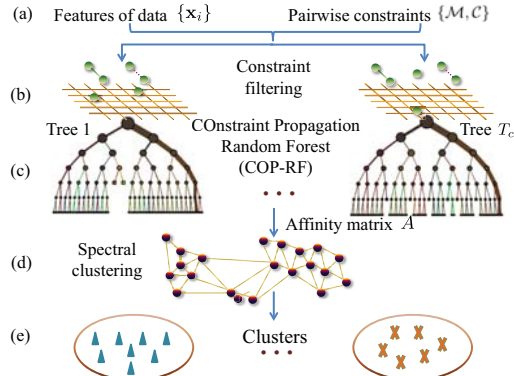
(a) Features of data $\{\mathbf{x}_i\}$ Pairwise constraints $\{\mathcal{M}, \mathcal{C}\}$

(b) Constraint filtering

Tree 1

(c) COnstraint Propagation Random Forest (COP-RF)

Tree $T_c$

• • •

Affinity matrix $A$

(d) Spectral clustering

(e) Clusters

• • •